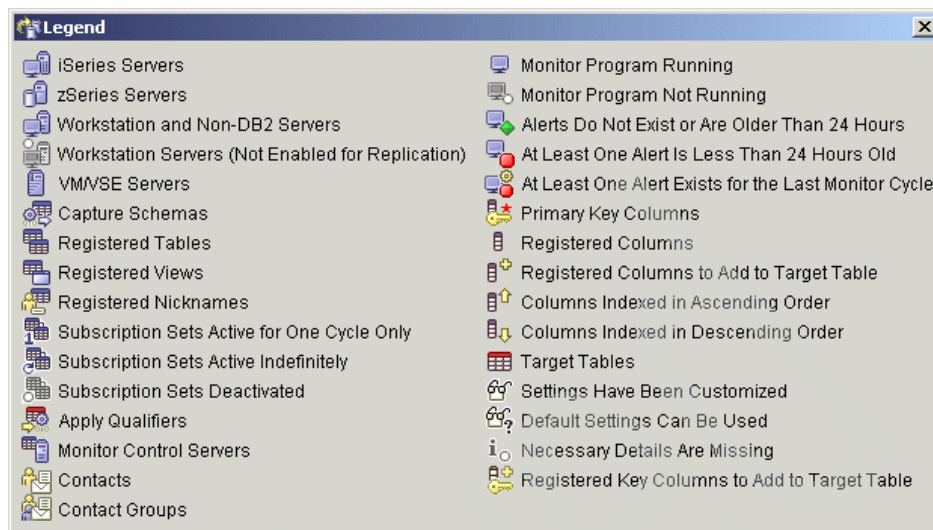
Legend

iSeries Servers
zSeries Servers
Workstation and Non-DB2 Servers
Workstation Servers (Not Enabled for Replication)
VM/VSE Servers
Capture Schemas
Registered Tables
Registered Views
Registered Nicknames
Subscription Sets Active for One Cycle Only
Subscription Sets Active Indefinitely
Subscription Sets Deactivated
Apply Qualifiers
Monitor Control Servers
Contacts
Contact Groups

Monitor Program Running
Monitor Program Not Running
Alerts Do Not Exist or Are Older Than 24 Hours
At Least One Alert Is Less Than 24 Hours Old
At Least One Alert Exists for the Last Monitor Cycle
Primary Key Columns
Registered Columns
Registered Columns to Add to Target Table
Columns Indexed in Ascending Order
Columns Indexed in Descending Order
Target Tables
Settings Have Been Customized
Default Settings Can Be Used
Necessary Details Are Missing
Registered Key Columns to Add to Target Table